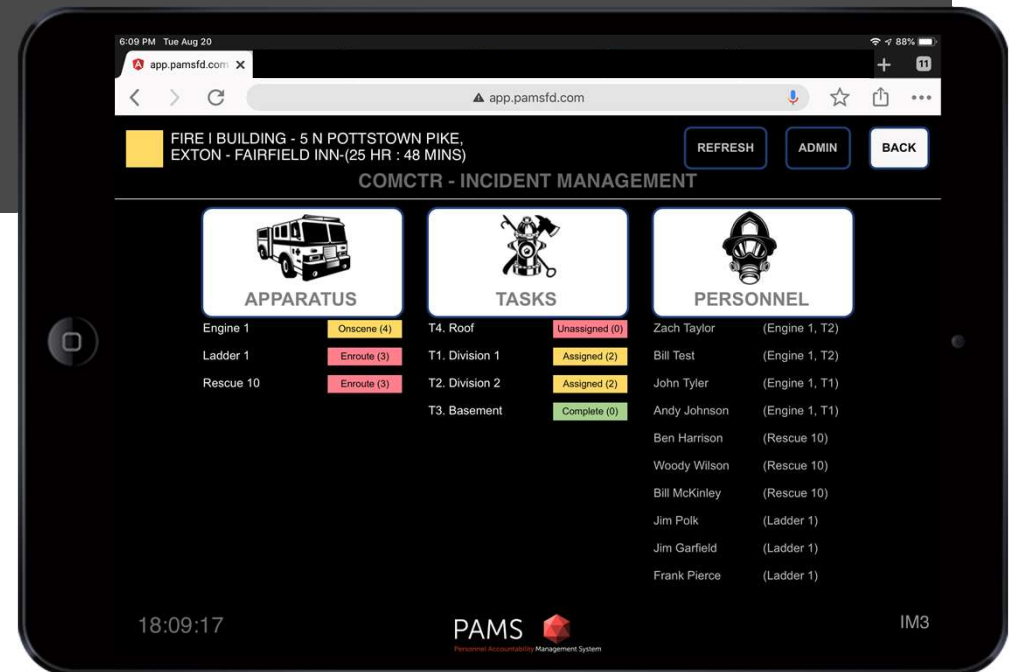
6:09 PM Tue Aug 20

88%

app.pamsfd.com ×

+ 11

app.pamsfd.com

FIRE I BUILDING - 5 N POTTSTOWN PIKE, EXTON - FAIRFIELD INN-(25 HR : 48 MINS)

REFRESH

ADMIN

BACK

COMCTR - INCIDENT MANAGEMENT

APPARATUS

TASKS

PERSONNEL

| Engine 1 | Onscene (4) | T4. Roof | Unassigned (0) | Zach Taylor | (Engine 1, T2) |
|---|---|---|---|---|---|
| Ladder 1 | Enroute (3) | T1. Division 1 | Assigned (2) | Bill Test | (Engine 1, T2) |
| Rescue 10 | Enroute (3) | T2. Division 2 | Assigned (2) | John Tyler | (Engine 1, T1) |
| | | T3. Basement | Complete (0) | Andy Johnson | (Engine 1, T1) |
| | | | | Ben Harrison | (Rescue 10) |
| | | | | Woody Wilson | (Rescue 10) |
| | | | | Bill McKinley | (Rescue 10) |
| | | | | Jim Polk | (Ladder 1) |
| | | | | Jim Garfield | (Ladder 1) |
| | | | | Frank Pierce | (Ladder 1) |

18:09:17

PAMS

Personnel Accountability Management System

IM3